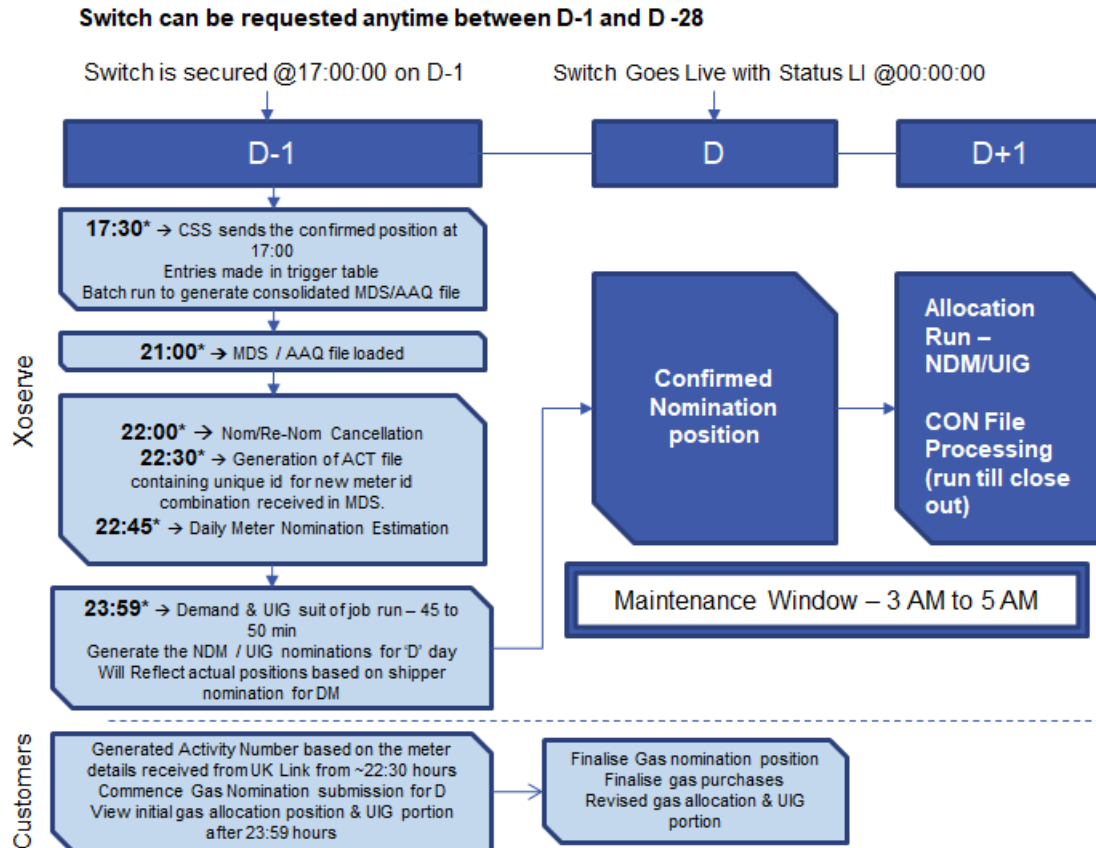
Switch can be requested anytime between D-1 and D -28

Switch is secured @17:00:00 on D-1

Switch Goes Live with Status LI @00:00:00

D-1

D

D+1

Xoserve

17:30* → CSS sends the confirmed position at 17:00
Entries made in trigger table
Batch run to generate consolidated MDS/AAQ file

21:00* → MDS / AAQ file loaded

22:00* → Nom/Re-Nom Cancellation
22:30* → Generation of ACT file containing unique id for new meter id combination received in MDS.
22:45* → Daily Meter Nomination Estimation

23:59* → Demand & UIG suit of job run – 45 to 50 min
Generate the NDM / UIG nominations for 'D' day
Will Reflect actual positions based on shipper nomination for DM

Confirmed Nomination position

Allocation Run – NDM/UIG

CON File Processing (run till close out)

Maintenance Window – 3 AM to 5 AM

Customers

Generated Activity Number based on the meter details received from UK Link from ~22:30 hours
Commence Gas Nomination submission for D
View initial gas allocation position & UIG portion after 23:59 hours

Finalise Gas nomination position
Finalise gas purchases
Revised gas allocation & UIG portion